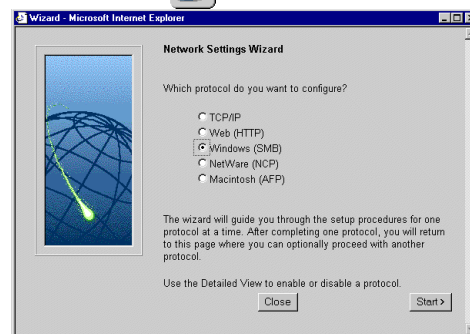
Wizard - Microsoft Internet Explorer

Network Settings Wizard

Which protocol do you want to configure?

TCP/IP
Web (HTTP)
Windows (SMB)
NetWare (NCP)
Macintosh (AFP)

The wizard will guide you through the setup procedures for one protocol at a time. After completing one protocol, you will return to this page where you can optionally proceed with another protocol.

Use the Detailed View to enable or disable a protocol.

Close

Start >